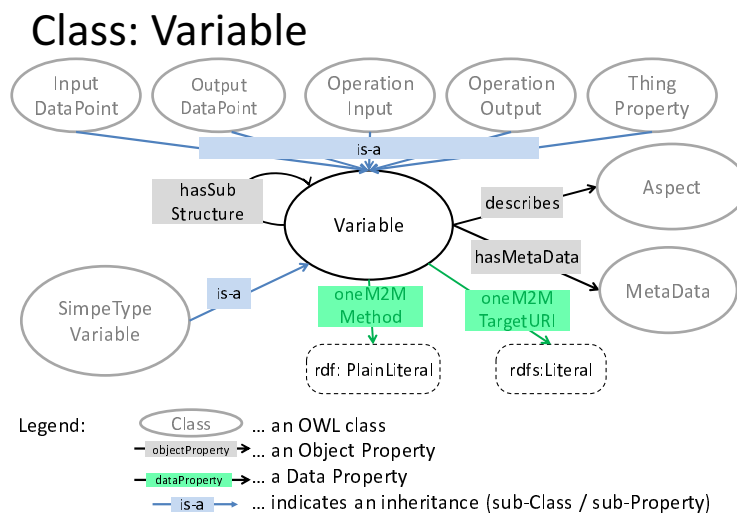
Class: Variable

Input DataPoint

Output DataPoint

Operation Input

Operation Output

Thing Property

is-a

hasSub Structure

Variable

describes

Aspect

hasMetaData

MetaData

SimpeType Variable

is-a

oneM2M Method

oneM2M TargetURI

rdf: PlainLiteral

rdfs:Literal

Legend: Class ... an OWL class

objectProperty ... an Object Property

dataProperty ... a Data Property

is-a ... indicates an inheritance (sub-Class / sub-Property)